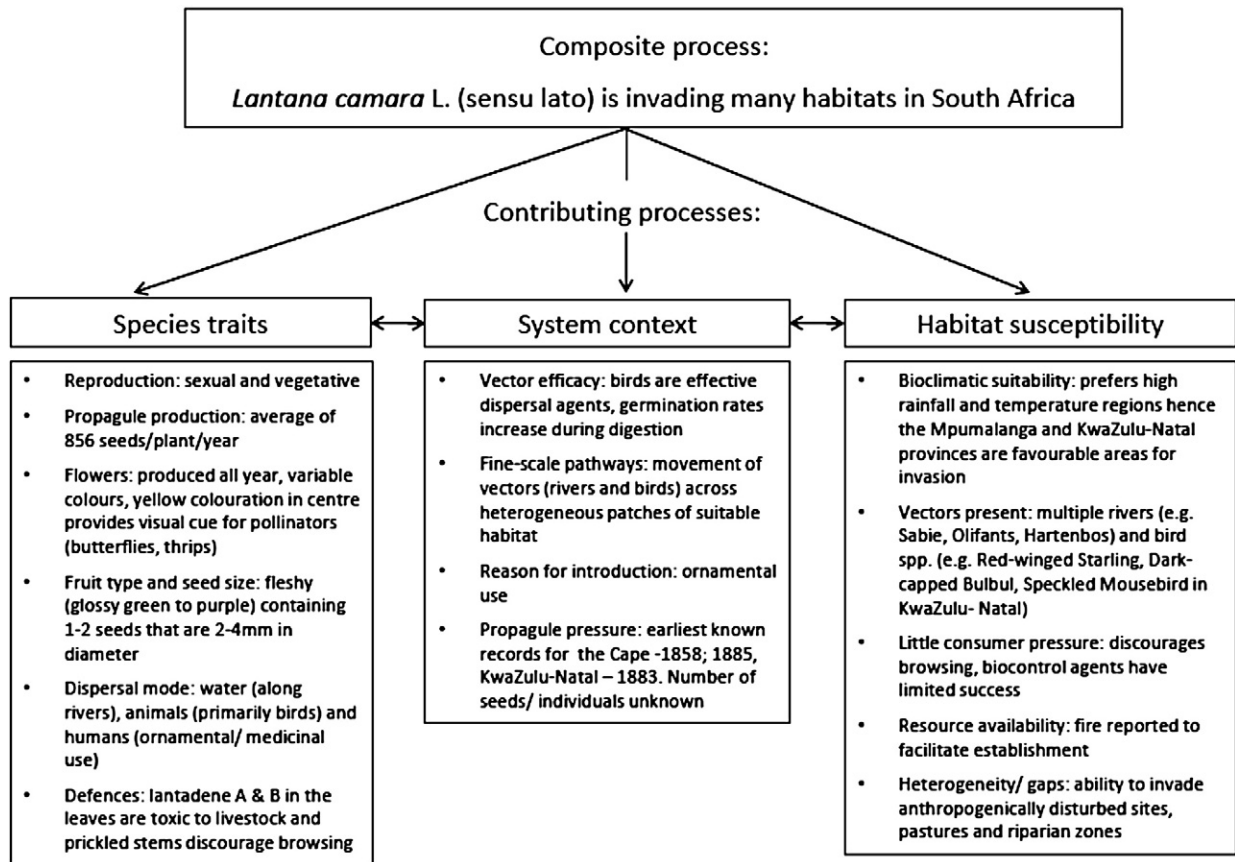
Composite process:

*Lantana camara* L. (sensu lato) is invading many habitats in South Africa

Contributing processes:

Species traits

- Reproduction: sexual and vegetative
- Propagule production: average of 856 seeds/plant/year
- Flowers: produced all year, variable colours, yellow colouration in centre provides visual cue for pollinators (butterflies, thrips)
- Fruit type and seed size: fleshy (glossy green to purple) containing 1-2 seeds that are 2-4mm in diameter
- Dispersal mode: water (along rivers), animals (primarily birds) and humans (ornamental/ medicinal use)
- Defences: lantadene A & B in the leaves are toxic to livestock and prickled stems discourage browsing

System context

- Vector efficacy: birds are effective dispersal agents, germination rates increase during digestion
- Fine-scale pathways: movement of vectors (rivers and birds) across heterogeneous patches of suitable habitat
- Reason for introduction: ornamental use
- Propagule pressure: earliest known records for the Cape -1858; 1885, KwaZulu-Natal – 1883. Number of seeds/ individuals unknown

Habitat susceptibility

- Bioclimatic suitability: prefers high rainfall and temperature regions hence the Mpumalanga and KwaZulu-Natal provinces are favourable areas for invasion
- Vectors present: multiple rivers (e.g. Sabie, Olifants, Hartenbos) and bird spp. (e.g. Red-winged Starling, Dark-capped Bulbul, Speckled Mousebird in KwaZulu- Natal)
- Little consumer pressure: discourages browsing, biocontrol agents have limited success
- Resource availability: fire reported to facilitate establishment
- Heterogeneity/ gaps: ability to invade anthropogenically disturbed sites, pastures and riparian zones